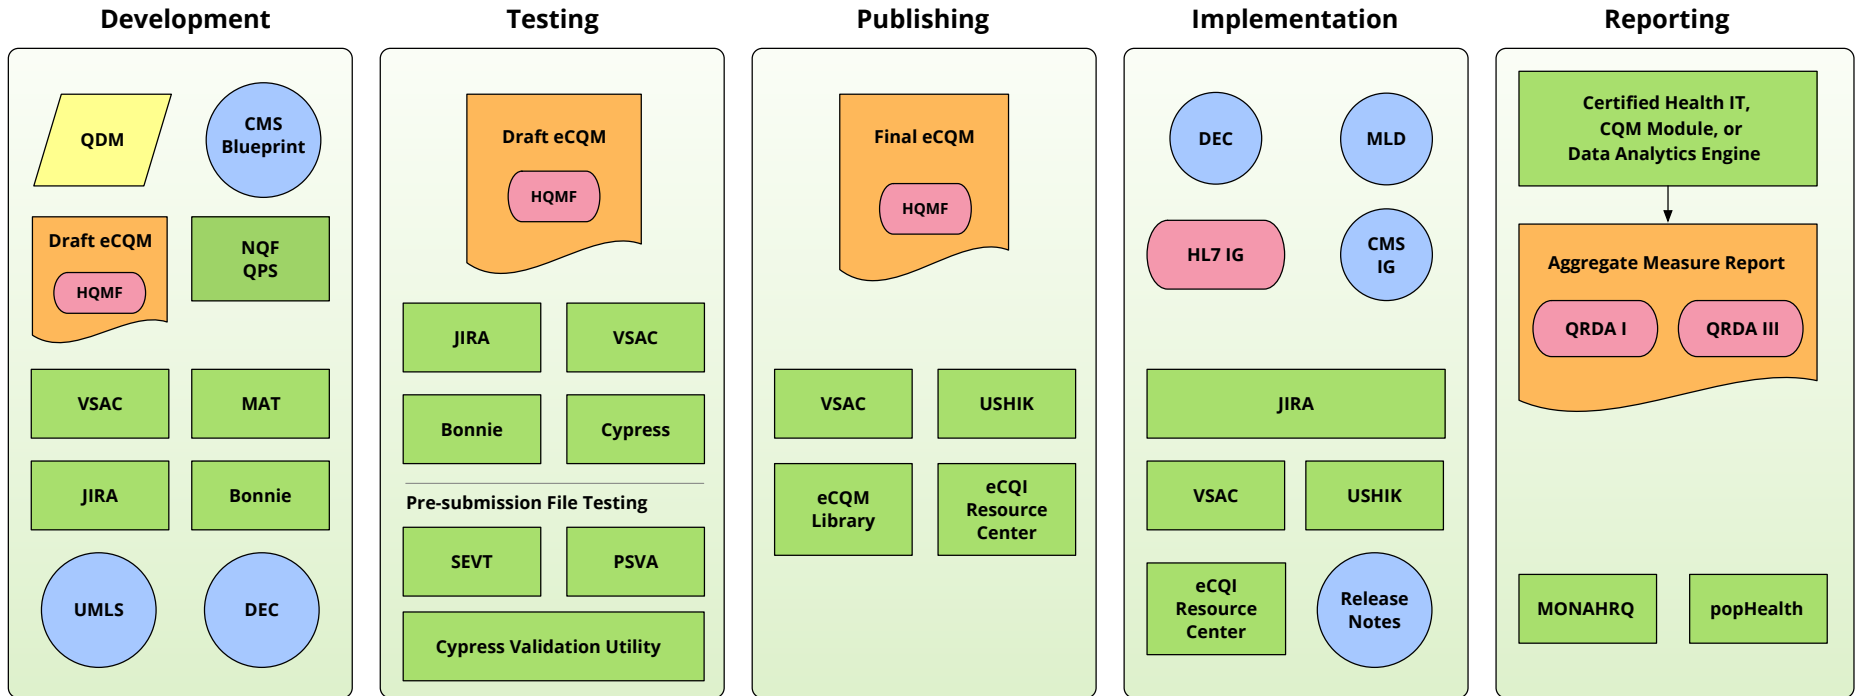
Development

QDM

CMS Blueprint

Draft eCQM

HQMF

NQF QPS

VSAC

MAT

JIRA

Bonnie

UMLS

DEC

Testing

Draft eCQM

HQMF

JIRA

VSAC

Bonnie

Cypress

Pre-submission File Testing

SEVT

PSVA

Cypress Validation Utility

Publishing

Final eCQM

HQMF

VSAC

USHIK

eCQM Library

eCQI Resource Center

Implementation

DEC

MLD

HL7 IG

CMS IG

JIRA

VSAC

USHIK

eCQI Resource Center

Release Notes

Reporting

Certified Health IT, CQM Module, or Data Analytics Engine

Aggregate Measure Report

QRDA I

QRDA III

MONAHRQ

popHealth